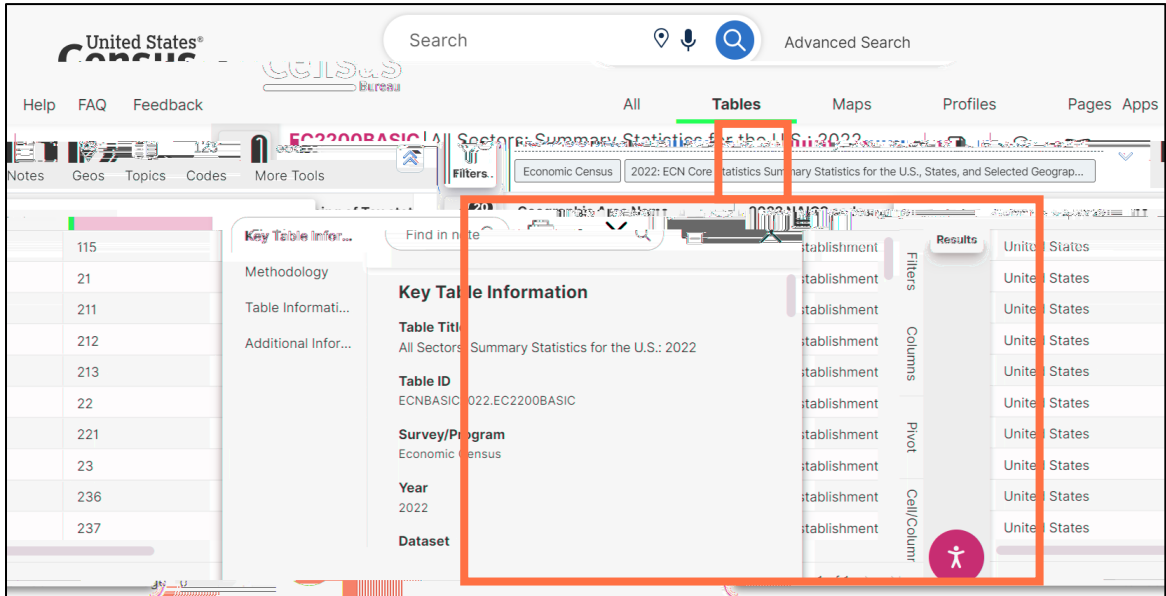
United States® Census

Search

Advanced Search

Help FAQ Feedback

All Tables Maps Profiles Pages Apps

EC2200BASIC | All Sectors: Summary Statistics for the U.S.: 2022

Notes Geos Topics Codes More Tools

Filters

Economic Census

2022: ECN Core Statistics Summary Statistics for the U.S., States, and Selected Geograp...

115
21
211
212
213
22
221
23
236
237

Key Table Infor...

Methodology

Table Informati...

Additional Infor...

Find in note

Key Table Information

Table Title
All Sectors: Summary Statistics for the U.S.: 2022

Table ID
ECNBASIC2022.EC2200BASIC

Survey/Program
Economic Census

Year
2022

Dataset

stablishment
stablishment
stablishment
stablishment
stablishment
stablishment
stablishment
stablishment
stablishment
stablishment

Filters

Columns

Pivot

Cell/Column

Results

United States
United States
United States
United States
United States
United States
United States
United States
United States
United States